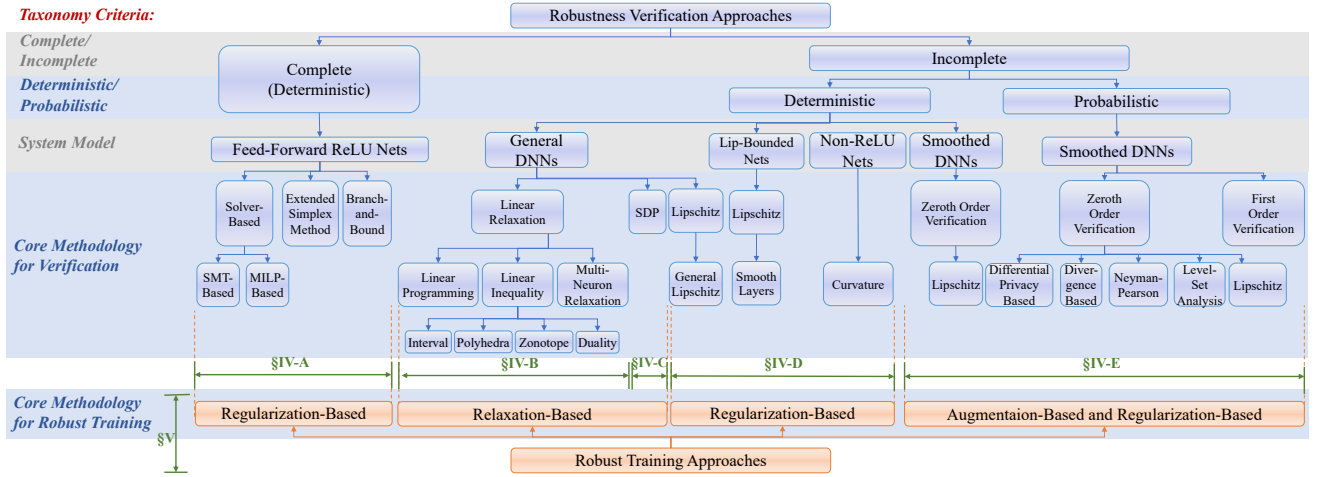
Taxonomy Criteria:

Robustness Verification Approaches

Complete/ Incomplete

Complete (Deterministic)

Incomplete

Deterministic/ Probabilistic

Deterministic

Probabilistic

System Model

Feed-Forward ReLU Nets

General DNNs

Lip-Bounded Nets

Non-ReLU Nets

Smoothed DNNs

Smoothed DNNs

Core Methodology for Verification

Solver-Based

Extended Simplex Method

Branch-and-Bound

SMT-Based

MILP-Based

Linear Relaxation

SDP

Lipschitz

Lipschitz

Linear Programming

Linear Inequality

Multi-Neuron Relaxation

Interval

Polyhedra

Zonotope

Duality

General Lipschitz

Smooth Layers

Curvature

Zeroth Order Verification

Lipschitz

Zeroth Order Verification

First Order Verification

Differential Privacy Based

Divergence Based

Neyman-Pearson

Level-Set Analysis

Lipschitz

§IV-A

§IV-B

§IV-C

§IV-D

§IV-E

Core Methodology for Robust Training

§V

Regularization-Based

Relaxation-Based

Regularization-Based

Augmentaion-Based and Regularization-Based

Robust Training Approaches